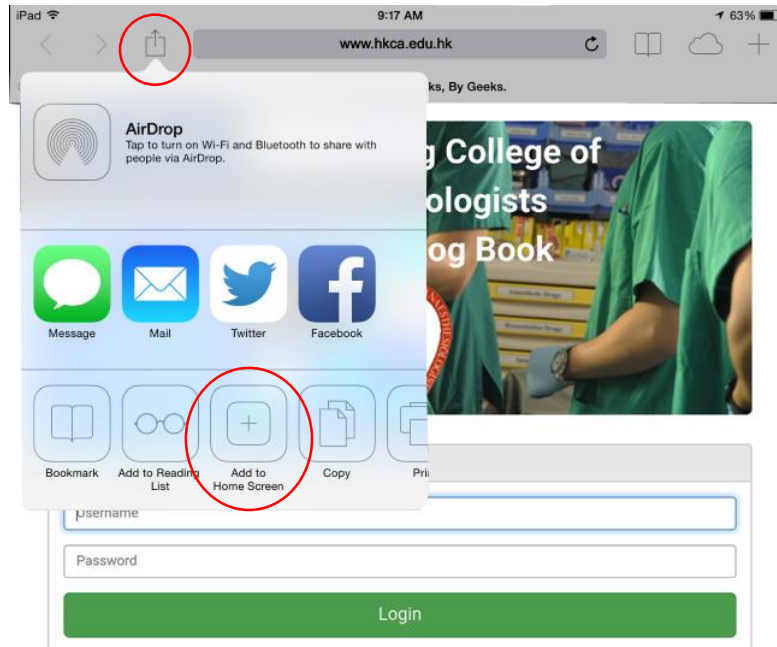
iPad 9:17 AM 63%

www.hkca.edu.hk

ks, By Geeks.

AirDrop
Tap to turn on Wi-Fi and Bluetooth to share with people via AirDrop.

g College of
ologists
og Book

Message Mail Twitter Facebook

Bookmark Add to Reading List Add to Home Screen Copy Pri

sername

Password

Login